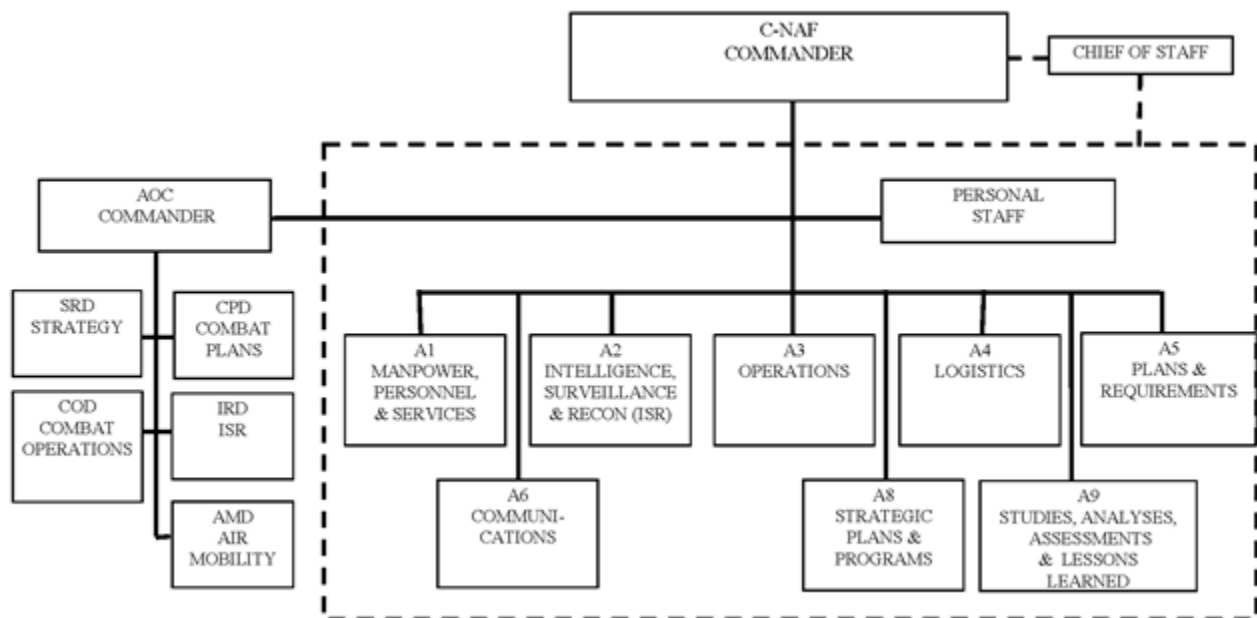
C-NAF
COMMANDER

CHIEF OF STAFF

AOC
COMMANDER

PERSONAL
STAFF

SRD
STRATEGY

CPD
COMBAT
PLANS

COD
COMBAT
OPERATIONS

IRD
ISR

AMD
AIR
MOBILITY

A1
MANPOWER,
PERSONNEL
& SERVICES

A2
INTELLIGENCE,
SURVEILLANCE
& RECON (ISR)

A3
OPERATIONS

A4
LOGISTICS

A5
PLANS &
REQUIREMENTS

A6
COMMUNICATIONS

A8
STRATEGIC
PLANS &
PROGRAMS

A9
STUDIES, ANALYSES,
ASSESSMENTS
& LESSONS
LEARNED